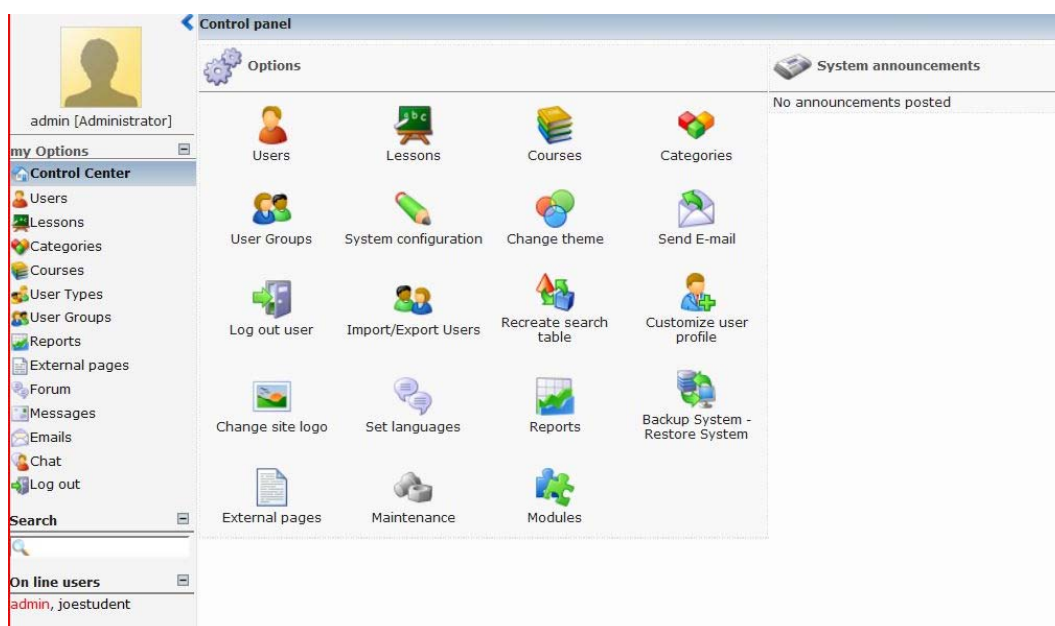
admin [Administrator]

my Options

Control Center
Users
Lessons
Categories
Courses
User Types
User Groups
Reports
External pages
Forum
Messages
Emails
Chat
Log out

Search

On line users
admin, joestudent

Control panel

Options

| Users | Lessons | Courses | Categories |
|---|---|---|---|
| User Groups | System configuration | Change theme | Send E-mail |
| Log out user | Import/Export Users | Recreate search table | Customize user profile |
| Change site logo | Set languages | Reports | Backup System - Restore System |
| External pages | Maintenance | Modules | |

System announcements

No announcements posted